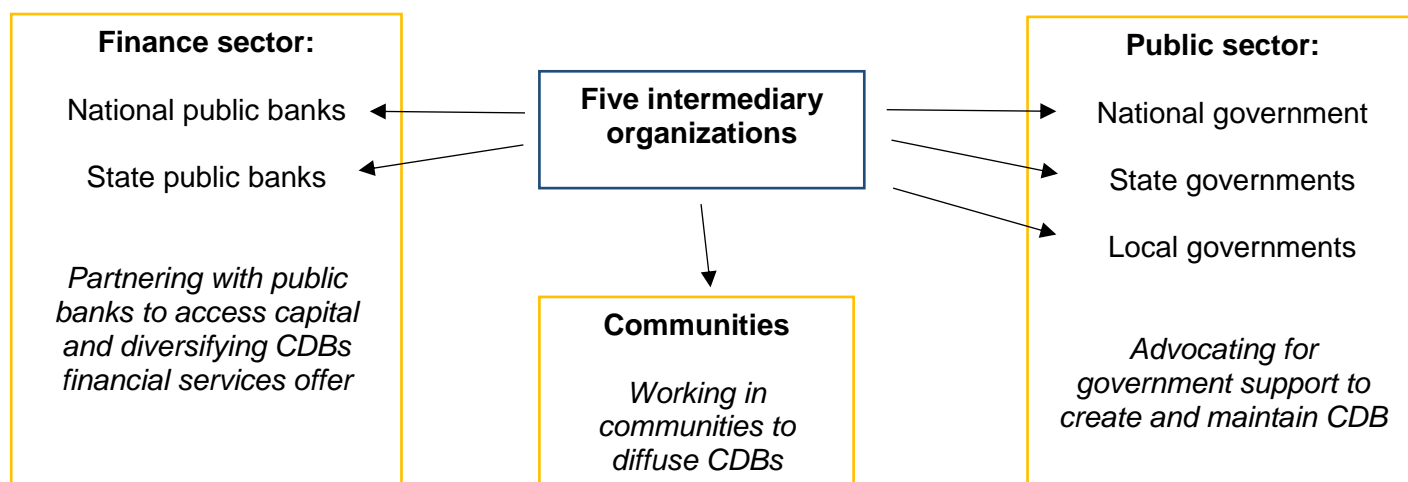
Finance sector:

National public banks

State public banks

*Partnering with public banks to access capital and diversifying CDBs financial services offer*

Five intermediary organizations

Communities

*Working in communities to diffuse CDBs*

Public sector:

National government

State governments

Local governments

*Advocating for government support to create and maintain CDB*